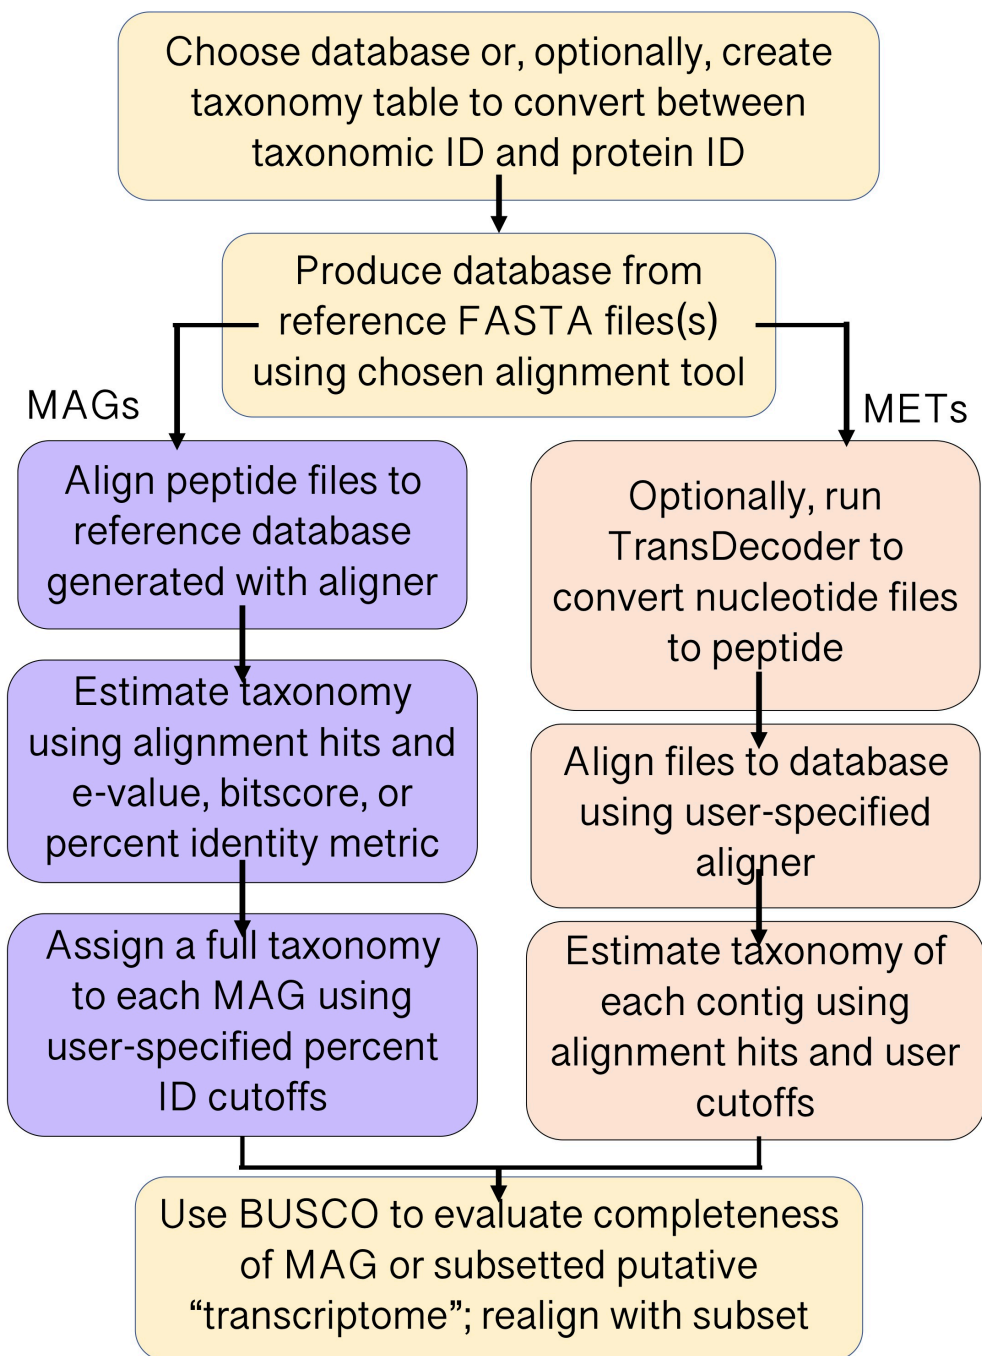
Choose database or, optionally, create taxonomy table to convert between taxonomic ID and protein ID

Produce database from reference FASTA files(s) using chosen alignment tool

MAGs

METs

Align peptide files to reference database generated with aligner

Estimate taxonomy using alignment hits and e-value, bitscore, or percent identity metric

Assign a full taxonomy to each MAG using user-specified percent ID cutoffs

Optionally, run TransDecoder to convert nucleotide files to peptide

Align files to database using user-specified aligner

Estimate taxonomy of each contig using alignment hits and user cutoffs

Use BUSCO to evaluate completeness of MAG or subsetted putative “transcriptome”; realign with subset